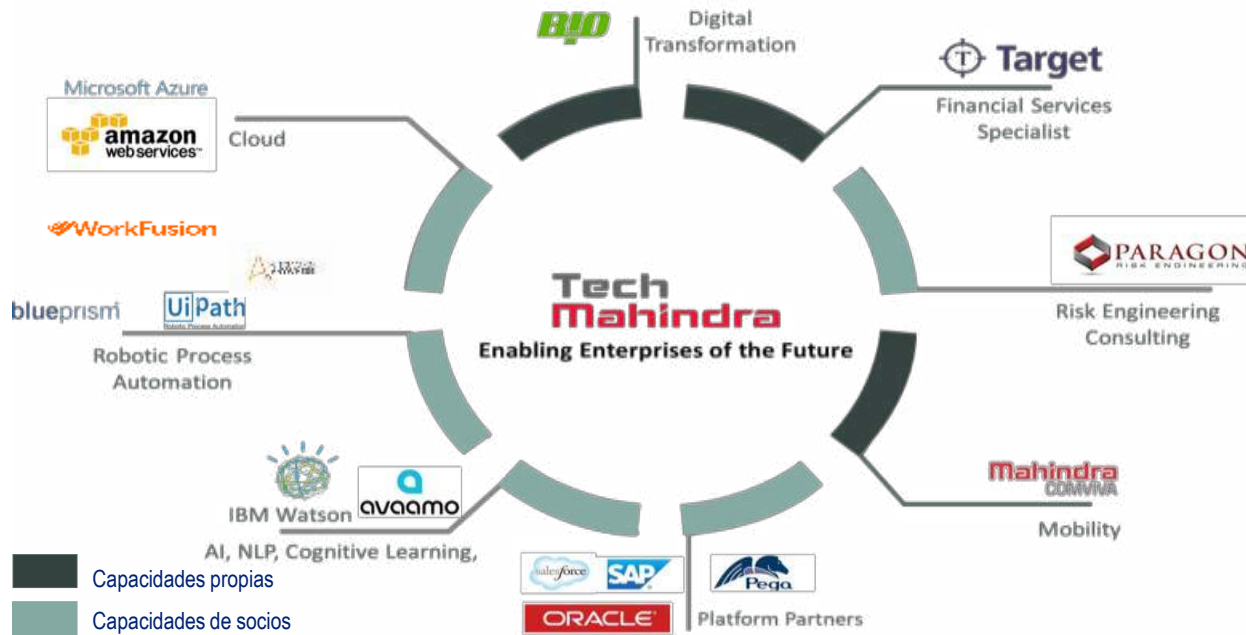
BIO

Digital Transformation

Target

Financial Services Specialist

Microsoft Azure

amazon webservices™

Cloud

WorkFusion

PARAGON RISK ENGINEERING

Risk Engineering Consulting

blueprism

UiPath Robotic Process Automation

Robotic Process Automation

Tech Mahindra

Enabling Enterprises of the Future

Mahindra COMVIVA

Mobility

IBM Watson

avaamo

AI, NLP, Cognitive Learning,

salesforce

SAP

Pega

ORACLE

Platform Partners

Capacidades propias

Capacidades de socios